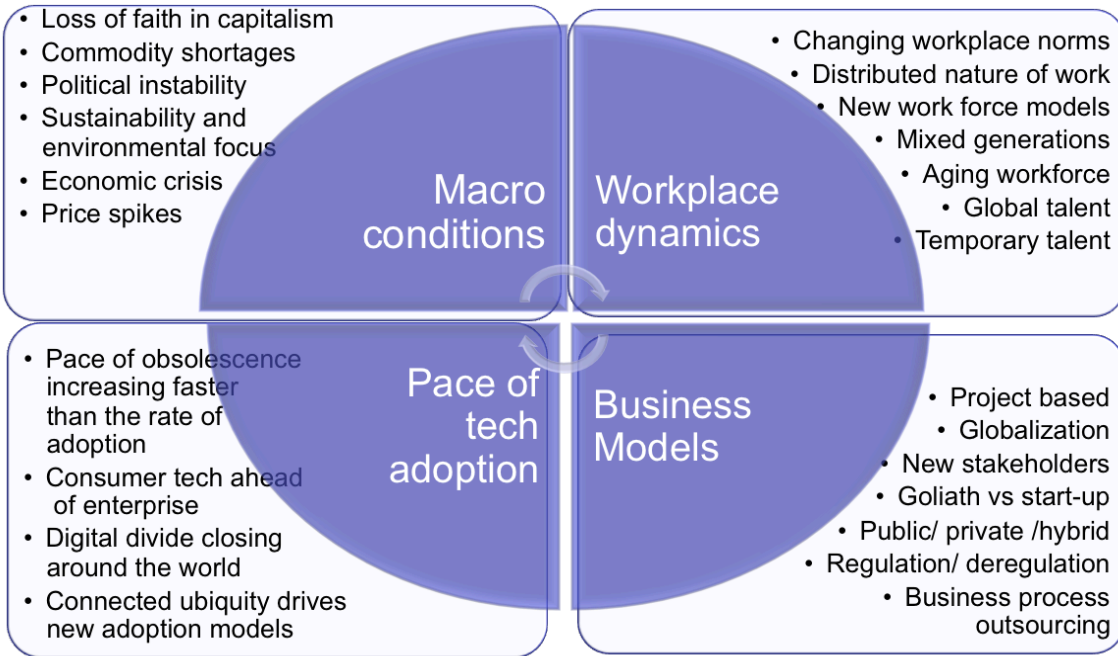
• Loss of faith in capitalism
• Commodity shortages
• Political instability
• Sustainability and environmental focus
• Economic crisis
• Price spikes

Macro conditions

• Changing workplace norms
• Distributed nature of work
• New work force models
• Mixed generations
• Aging workforce
• Global talent
• Temporary talent

Workplace dynamics

• Pace of obsolescence increasing faster than the rate of adoption
• Consumer tech ahead of enterprise
• Digital divide closing around the world
• Connected ubiquity drives new adoption models

Pace of tech adoption

Business Models

• Project based
• Globalization
• New stakeholders
• Goliath vs start-up
• Public/ private /hybrid
• Regulation/ deregulation
• Business process outsourcing